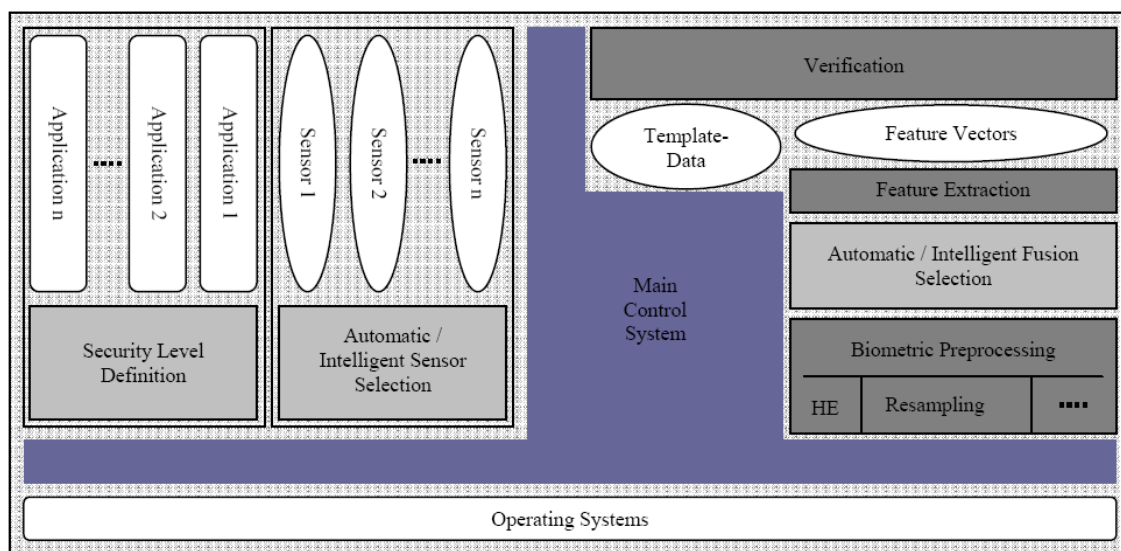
Application n

....

Application 2

Application 1

Security Level Definition

Sensor 1

Sensor 2

....

Sensor n

Automatic / Intelligent Sensor Selection

Main Control System

Verification

Template-Data

Feature Vectors

Feature Extraction

Automatic / Intelligent Fusion Selection

Biometric Preprocessing

HE

Resampling

....

Operating Systems